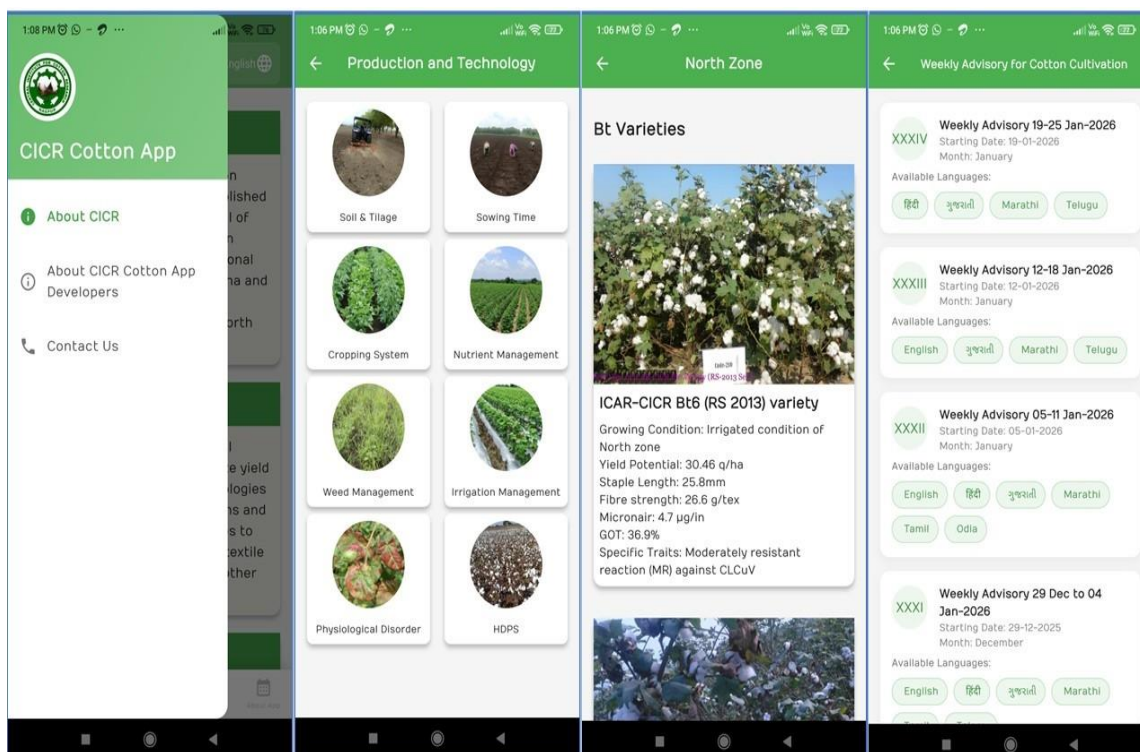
1:08 PM

nglish

CICR Cotton App

About CICR

About CICR Cotton App Developers

Contact Us

n
lished
l of
n
onal
na and
orth

e yield
logies
ns and
s to
textile
other

1:06 PM

Production and Technology

Soil & Tilage

Sowing Time

Cropping System

Nutrient Management

Weed Management

Irrigation Management

Physiological Disorder

HDPS

1:06 PM

North Zone

Bt Varieties

ICAR-CICR Bt6 (RS 2013) variety

Growing Condition: Irrigated condition of North zone
Yield Potential: 30.46 q/ha
Staple Length: 25.8mm
Fibre strength: 26.6 g/tex
Micronair: 4.7 μg/in
GOT: 36.9%
Specific Traits: Moderately resistant reaction (MR) against CLCuV

1:06 PM

Weekly Advisory for Cotton Cultivation

XXXIV
Weekly Advisory 19-25 Jan-2026
Starting Date: 19-01-2026
Month: January
Available Languages:
हिंदी
ગુજરાતી
Marathi
Telugu

XXXIII
Weekly Advisory 12-18 Jan-2026
Starting Date: 12-01-2026
Month: January
Available Languages:
English
ગુજરાતી
Marathi
Telugu

XXXII
Weekly Advisory 05-11 Jan-2026
Starting Date: 05-01-2026
Month: January
Available Languages:
English
हिंदी
ગુજરાતી
Marathi
Tamil
Odia

XXXI
Weekly Advisory 29 Dec to 04 Jan-2026
Starting Date: 29-12-2025
Month: December
Available Languages:
English
हिंदी
ગુજરાતી
Marathi
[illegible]